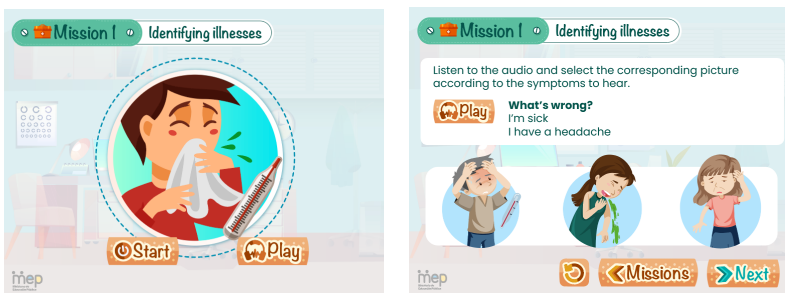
Mission 1 Identifying illnesses

Start

Play

mep

Mission 1 Identifying illnesses

Listen to the audio and select the corresponding picture according to the symptoms to hear.

Play

What's wrong?
I'm sick
I have a headache

Missions

Next

mep